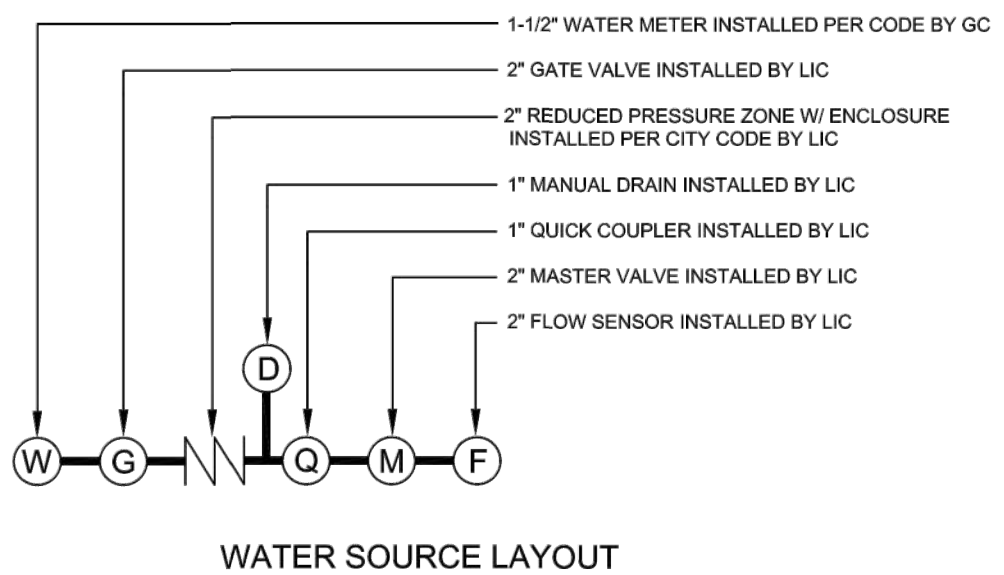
1-1/2" WATER METER INSTALLED PER CODE BY GC

2" GATE VALVE INSTALLED BY LIC

2" REDUCED PRESSURE ZONE W/ ENCLOSURE INSTALLED PER CITY CODE BY LIC

1" MANUAL DRAIN INSTALLED BY LIC

1" QUICK COUPLER INSTALLED BY LIC

2" MASTER VALVE INSTALLED BY LIC

2" FLOW SENSOR INSTALLED BY LIC

D

W G Q M F

WATER SOURCE LAYOUT